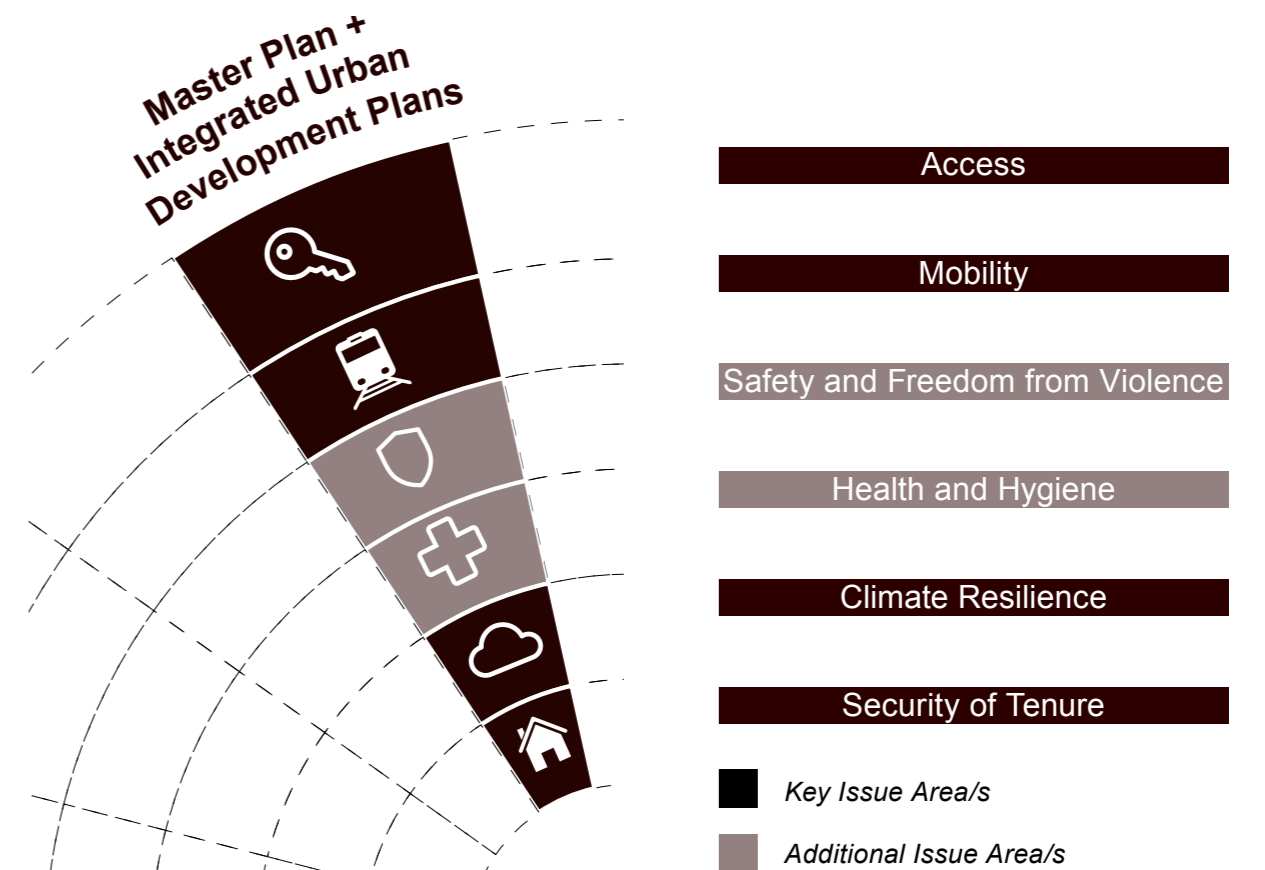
Master Plan + Integrated Urban Development Plans

Access

Mobility

Safety and Freedom from Violence

Health and Hygiene

Climate Resilience

Security of Tenure

Key Issue Area/s

Additional Issue Area/s